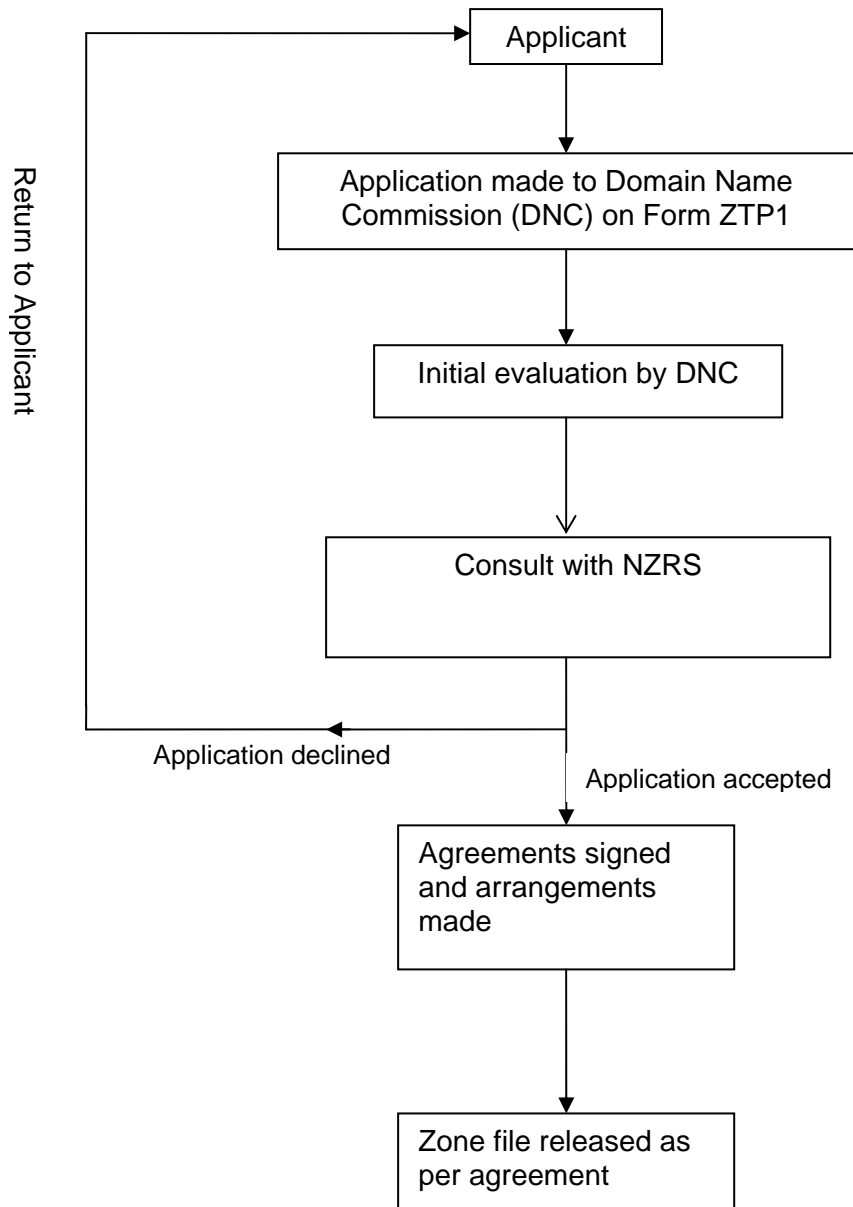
Return to Applicant

Applicant

Application made to Domain Name Commission (DNC) on Form ZTP1

Initial evaluation by DNC

Consult with NZRS

Application declined

Application accepted

Agreements signed and arrangements made

Zone file released as per agreement